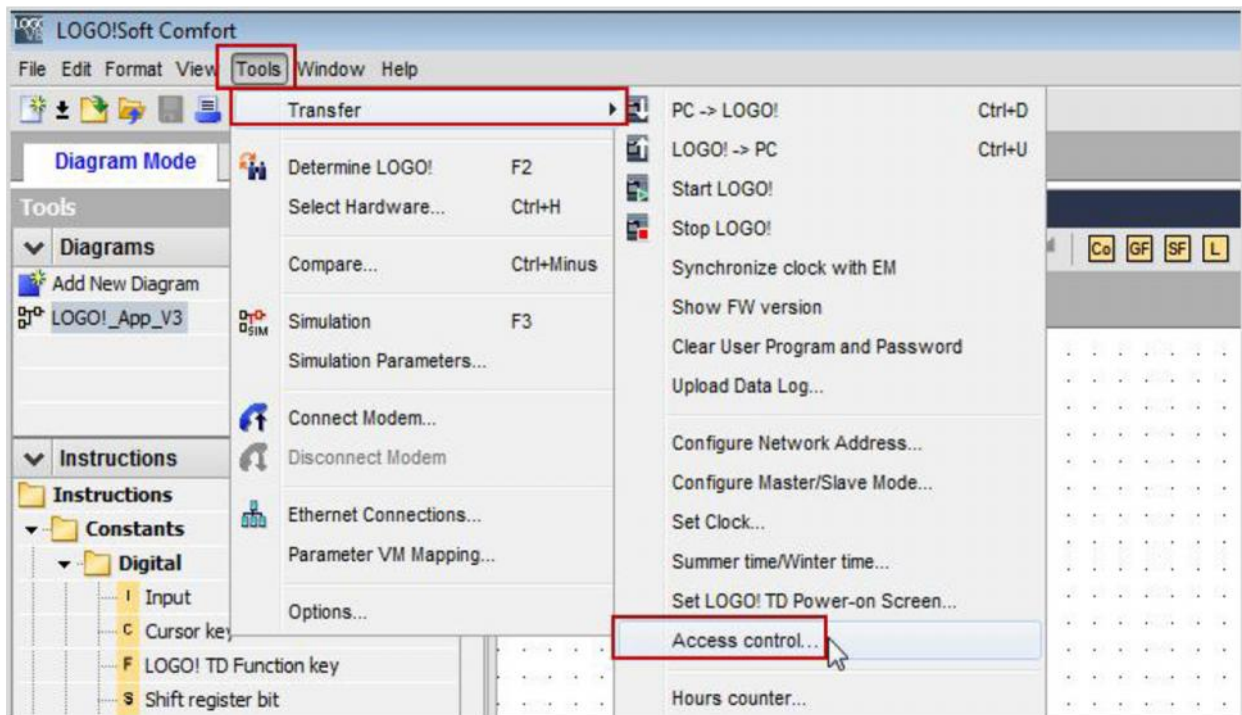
LOGO!Soft Comfort

File Edit Format View Tools Window Help

Diagram Mode

Tools

Diagrams

Add New Diagram

LOGO!_App_V3

Instructions

Instructions

Constants

Digital

I Input

C Cursor key

F LOGO! TD Function key

S Shift register bit

Transfer

Determine LOGO! F2

Select Hardware... Ctrl+H

Compare... Ctrl+Minus

Simulation F3

Simulation Parameters...

Connect Modem...

Disconnect Modem

Ethernet Connections...

Parameter VM Mapping...

Options...

PC -> LOGO! Ctrl+D

LOGO! -> PC Ctrl+U

Start LOGO!

Stop LOGO!

Synchronize clock with EM

Show FW version

Clear User Program and Password

Upload Data Log...

Configure Network Address...

Configure Master/Slave Mode...

Set Clock...

Summer time/Winter time...

Set LOGO! TD Power-on Screen...

Access control...

Hours counter...

Co GF SF L